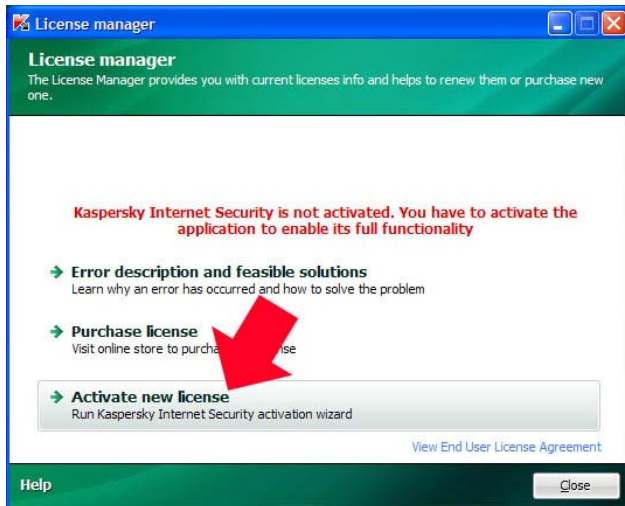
License manager

License manager
The License Manager provides you with current licenses info and helps to renew them or purchase new one.

Kaspersky Internet Security is not activated. You have to activate the application to enable its full functionality

Error description and feasible solutions
Learn why an error has occurred and how to solve the problem

Purchase license
Visit online store to purcha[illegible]nse

Activate new license
Run Kaspersky Internet Security activation wizard

View End User License Agreement

Help

Close